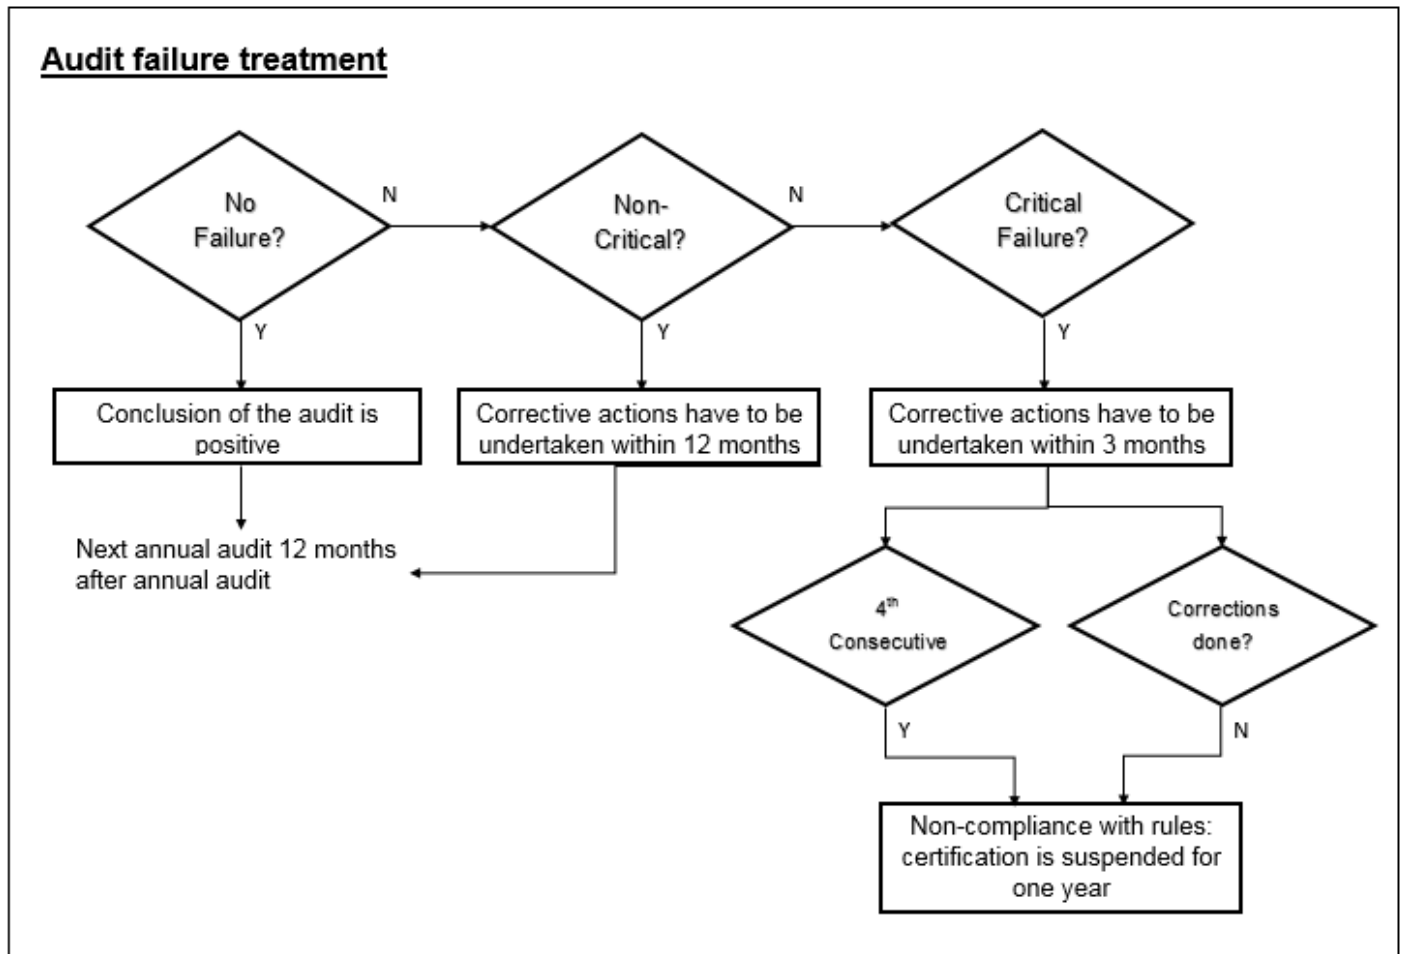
Audit failure treatment

No Failure?

N

Non-Critical?

N

Critical Failure?

Y

Y

Y

Conclusion of the audit is positive

Corrective actions have to be undertaken within 12 months

Corrective actions have to be undertaken within 3 months

Next annual audit 12 months after annual audit

$4^{th}$ Consecutive

Corrections done?

Y

N

Non-compliance with rules: certification is suspended for one year